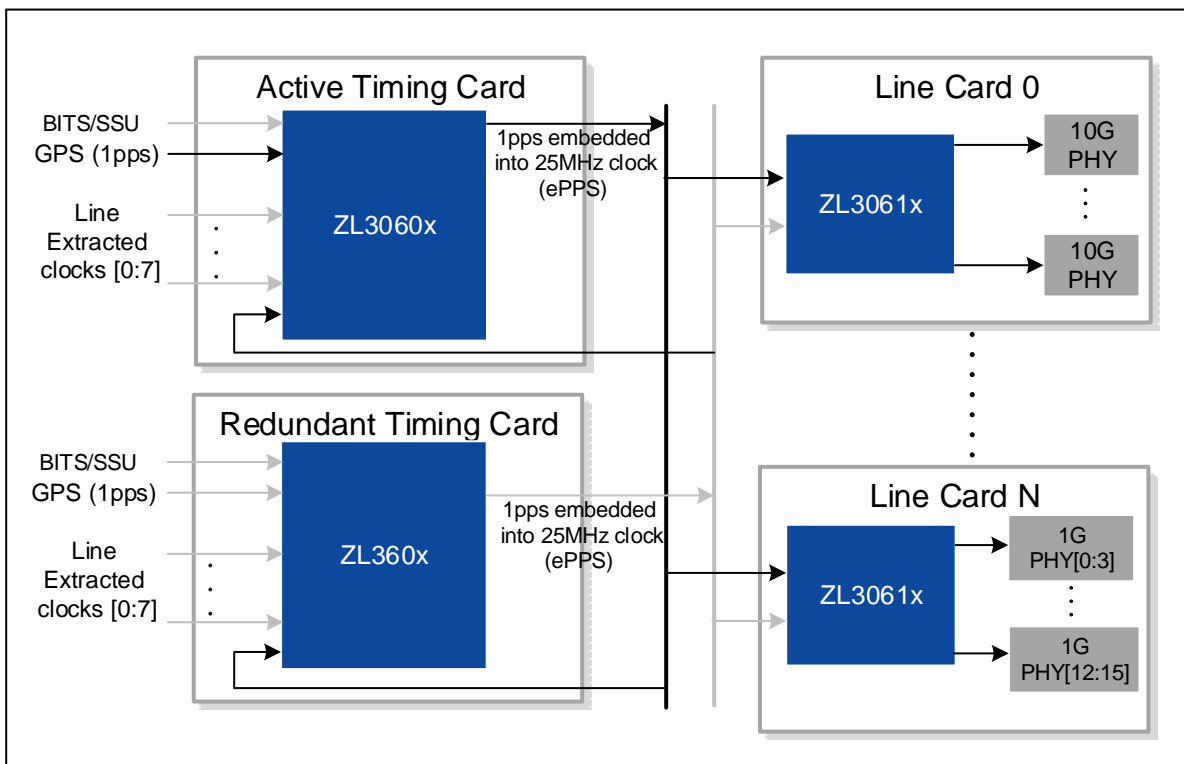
Active Timing Card

BITS/SSU
GPS (1pps)
Line
Extracted
clocks [0:7]

ZL3060x

1pps embedded into 25MHz clock (ePPS)

Line Card 0

ZL3061x

10G PHY

10G PHY

Redundant Timing Card

BITS/SSU
GPS (1pps)
Line
Extracted
clocks [0:7]

ZL360x

1pps embedded into 25MHz clock (ePPS)

Line Card N

ZL3061x

1G PHY[0:3]

1G PHY[12:15]